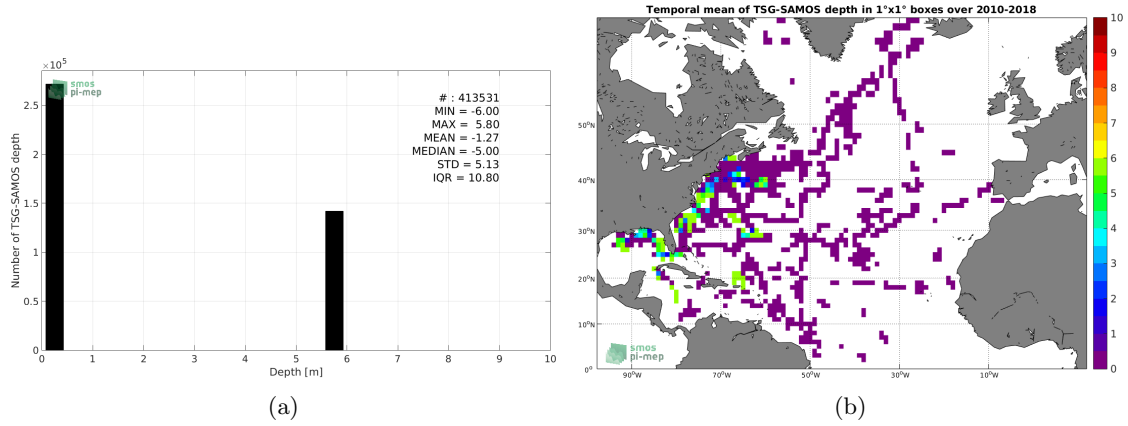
$\times10^5$

smos pi-mep

# : 413531
MIN = -6.00
MAX = 5.80
MEAN = -1.27
MEDIAN = -5.00
STD = 5.13
IQR = 10.80

Number of TSG-SAMOS depth

2.5
2
1.5
1
0.5
0

0 1 2 3 4 5 6 7 8 9 10

Depth [m]

(a)

Temporal mean of TSG-SAMOS depth in 1°x1° boxes over 2010-2018

50°N
40°N
30°N
20°N
10°N
0°

90°W 70°W 50°W 30°W 10°W

smos pi-mep

10
9
8
7
6
5
4
3
2
1
0

(b)